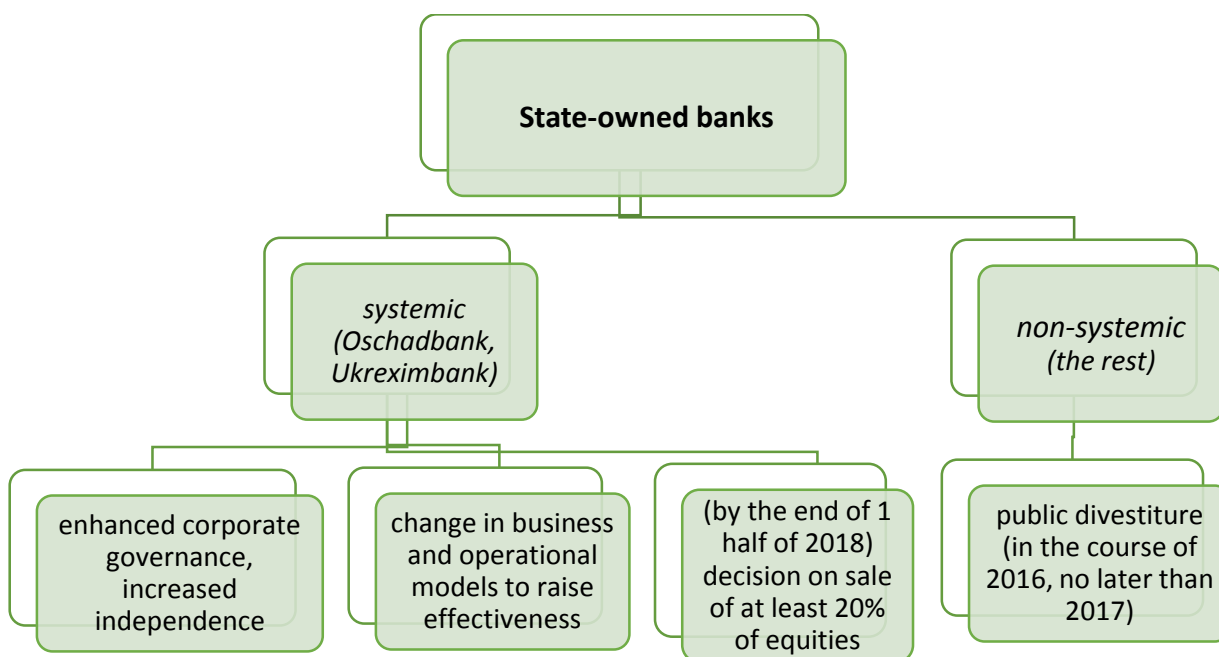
State-owned banks

systemic (Oschadbank, Ukreximbank)

non-systemic (the rest)

enhanced corporate governance, increased independence

change in business and operational models to raise effectiveness

(by the end of 1 half of 2018) decision on sale of at least 20% of equities

public divestiture (in the course of 2016, no later than 2017)